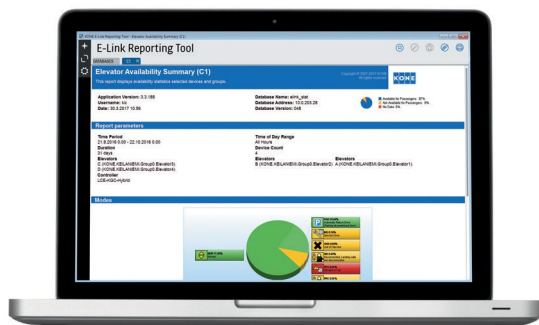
KONE E-Link Reporting Tool - Elevator Availability Summary (C1)

E-Link Reporting Tool

Elevator Availability Summary (C1)

This report displays availability statistics selected devices and groups.

KONE

Application Version: 3.3.188
Username: kk
Date: 30.3.2017 10.86

Database Name: elink_stat
Database Address: 10.0.203.28
Database Version: 048

Available for Passengers: 87%
Not Available for Passengers: 8%
No Data: 5%

Report parameters

Time Period
21.9.2016 0.00 - 22.10.2016 0.00
Duration
31 days
Elevators
C (KONE.KEILANIEMI.Group0.Elevator3)
D (KONE.KEILANIEMI.Group0.Elevator4)
Controller
LCE-KSC-Hybrid

Time of Day Range
All Hours
Device Count
4
Elevators
B (KONE.KEILANIEMI.Group0.Elevator2)

Elevators
A (KONE.KEILANIEMI.Group0.Elevator1)

Modes